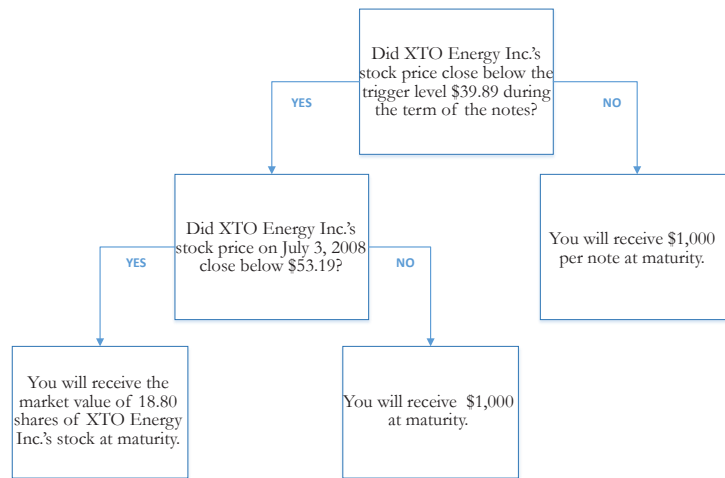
Did XTO Energy Inc.'s stock price close below the trigger level $39.89 during the term of the notes?

YES

NO

Did XTO Energy Inc.'s stock price on July 3, 2008 close below $53.19?

You will receive $1,000 per note at maturity.

YES

NO

You will receive the market value of 18.80 shares of XTO Energy Inc.'s stock at maturity.

You will receive $1,000 at maturity.